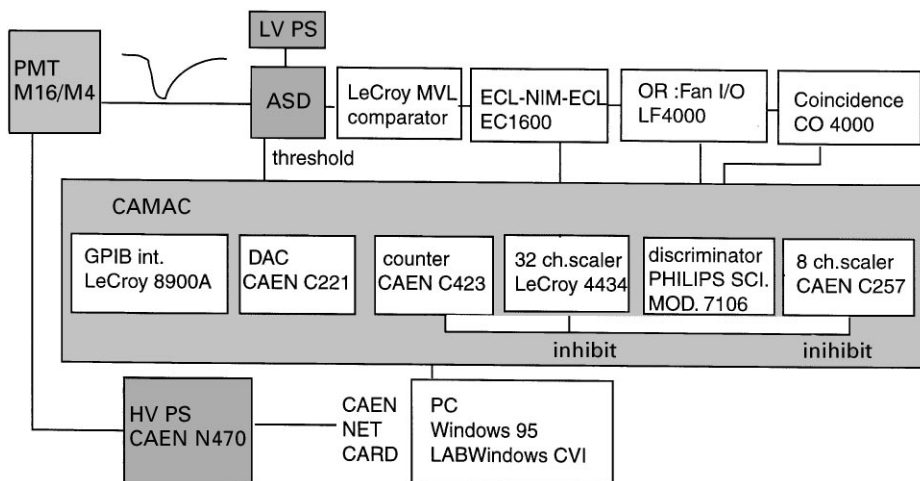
LV PS

PMT
M16/M4

ASD

LeCroy MVL
comparator

ECL-NIM-ECL
EC1600

OR :Fan I/O
LF4000

Coincidence
CO 4000

threshold

CAMAC

GPIB int.
LeCroy 8900A

DAC
CAEN C221

counter
CAEN C423

32 ch.scaler
LeCroy 4434

discriminator
PHILIPS SCI.
MOD. 7106

8 ch.scaler
CAEN C257

inhibit

inihibit

HV PS
CAEN N470

CAEN
NET
CARD

PC
Windows 95
LABWindows CVI